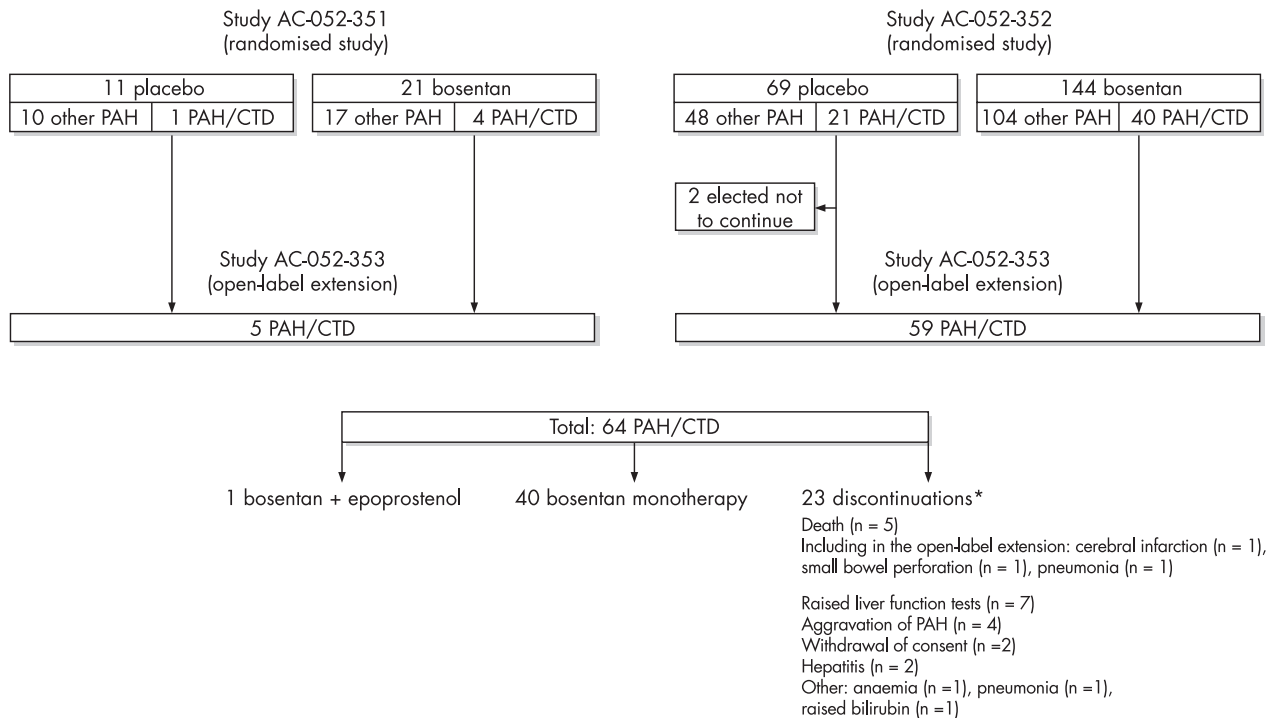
Study AC-052-351
(randomised study)

11 placebo

10 other PAH | 1 PAH/CTD

21 bosentan

17 other PAH | 4 PAH/CTD

Study AC-052-353
(open-label extension)

5 PAH/CTD

Study AC-052-352
(randomised study)

69 placebo

48 other PAH | 21 PAH/CTD

144 bosentan

104 other PAH | 40 PAH/CTD

2 elected not to continue

Study AC-052-353
(open-label extension)

59 PAH/CTD

Total: 64 PAH/CTD

1 bosentan + epoprostenol

40 bosentan monotherapy

23 discontinuations*

Death (n = 5)
Including in the open-label extension: cerebral infarction (n = 1), small bowel perforation (n = 1), pneumonia (n = 1)

Raised liver function tests (n = 7)
Aggravation of PAH (n = 4)
Withdrawal of consent (n =2)
Hepatitis (n = 2)
Other: anaemia (n =1), pneumonia (n =1), raised bilirubin (n =1)